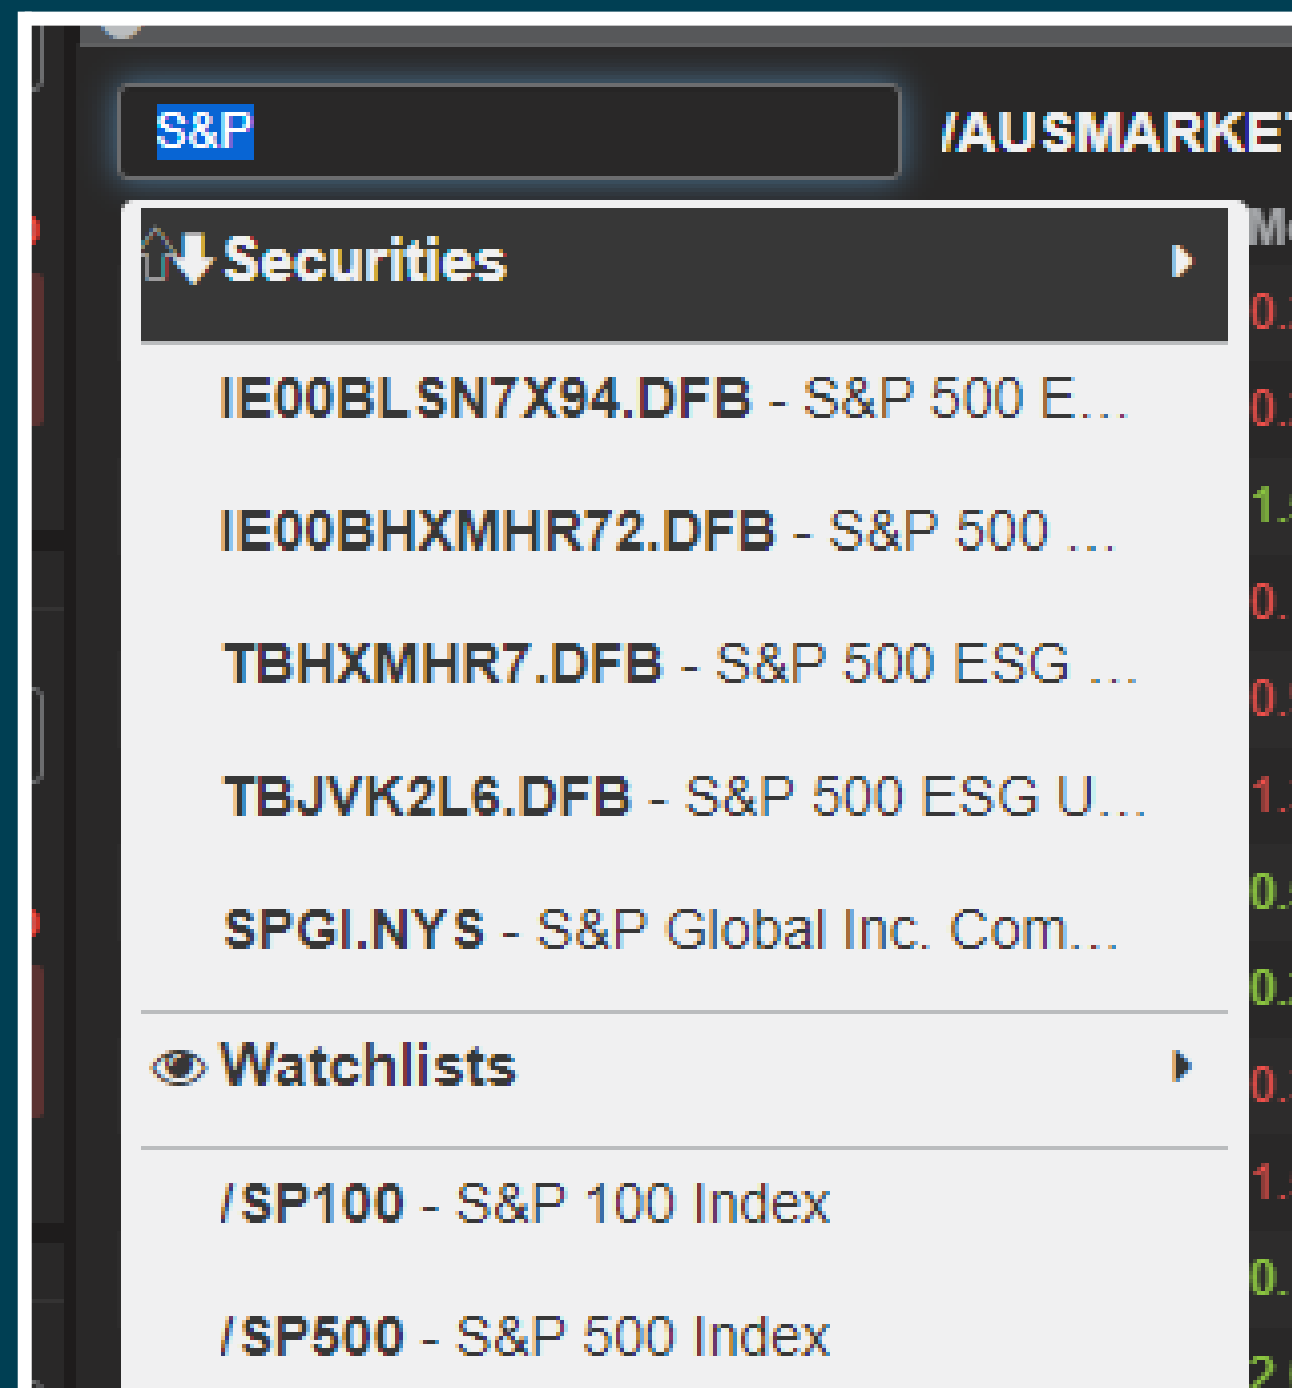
S&P

/AUSMARKE

Securities

IE00BLSN7X94.DFB - S&P 500 E...

IE00BHXMHR72.DFB - S&P 500 ...

TBHXMHR7.DFB - S&P 500 ESG ...

TBJVK2L6.DFB - S&P 500 ESG U...

SPGI.NYS - S&P Global Inc. Com...

Watchlists

/SP100 - S&P 100 Index

/SP500 - S&P 500 Index

M
0.
0.
1.
0.
0.
1.
0.
0.
0.
1.
0.
2.